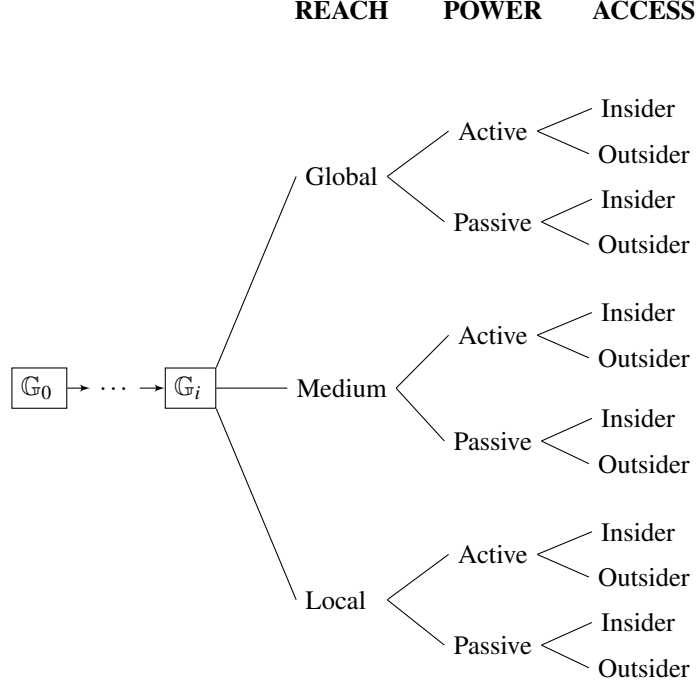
REACH POWER ACCESS

$\mathbb{G}_0$ $\cdots$ $\mathbb{G}_i$

Global
Active
Insider
Outsider
Passive
Insider
Outsider

Medium
Active
Insider
Outsider
Passive
Insider
Outsider

Local
Active
Insider
Outsider
Passive
Insider
Outsider